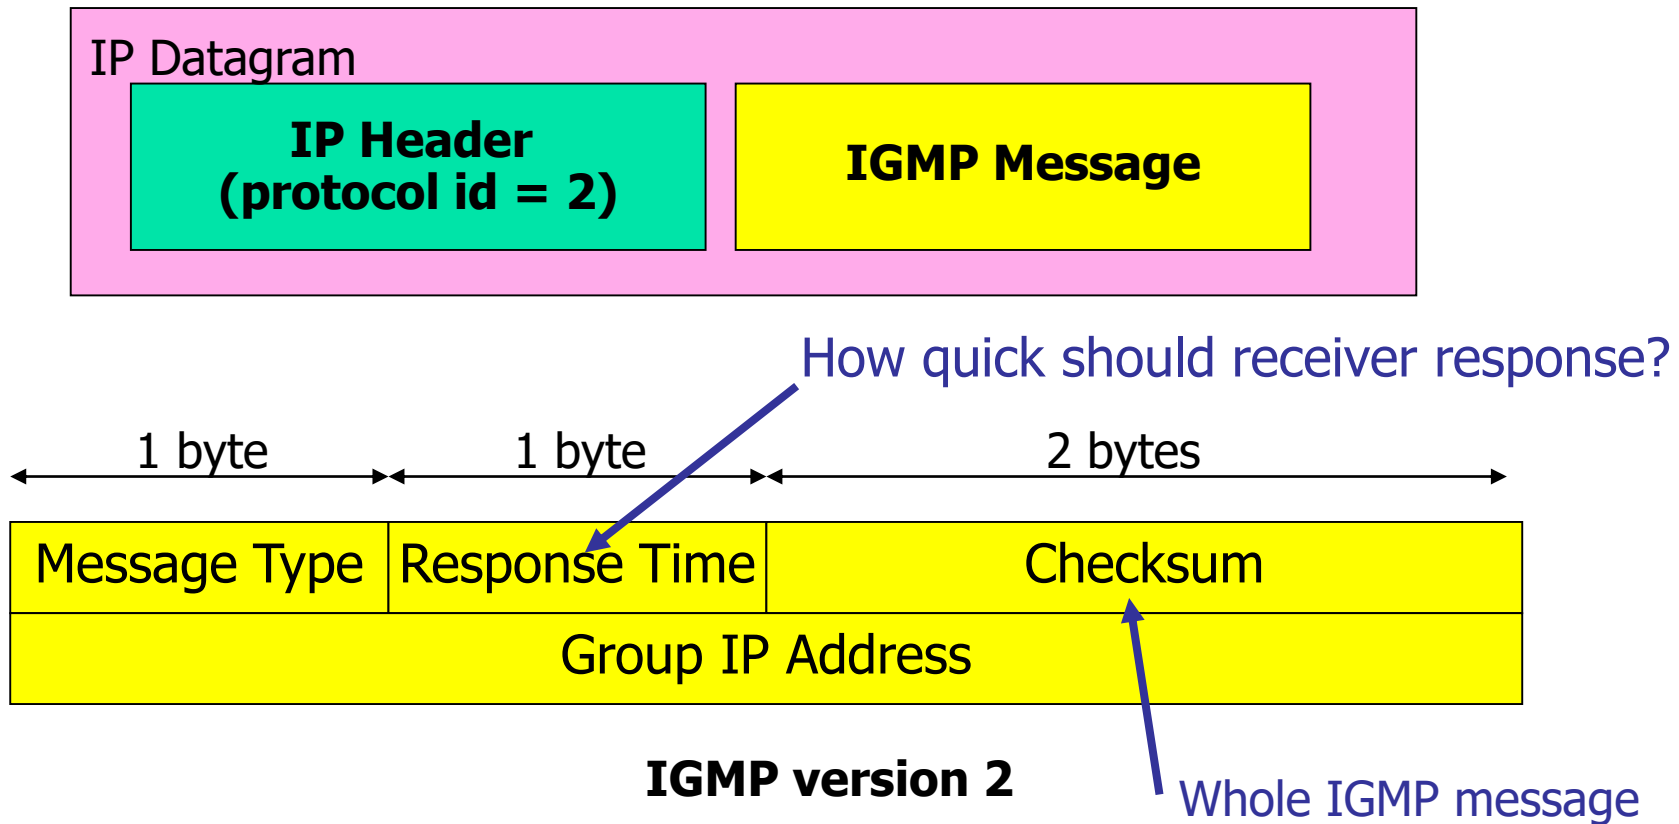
IP Datagram

IP Header
(protocol id = 2)

IGMP Message

How quick should receiver response?

1 byte

1 byte

2 bytes

| Message Type | Response Time | Checksum |
|---|---|---|
| Group IP Address | | |

IGMP version 2

Whole IGMP message